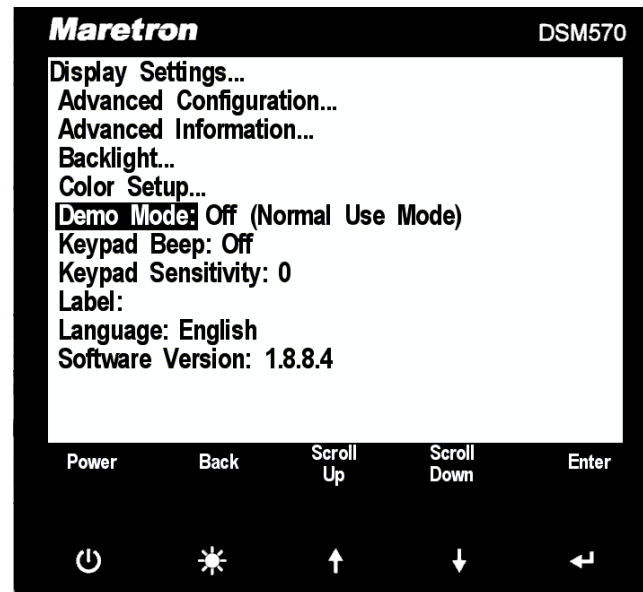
Maretron DSM570

Display Settings...
Advanced Configuration...
Advanced Information...
Backlight...
Color Setup...
Demo Mode: Off (Normal Use Mode)
Keypad Beep: Off
Keypad Sensitivity: 0
Label:
Language: English
Software Version: 1.8.8.4

Power Back Scroll Up Scroll Down Enter